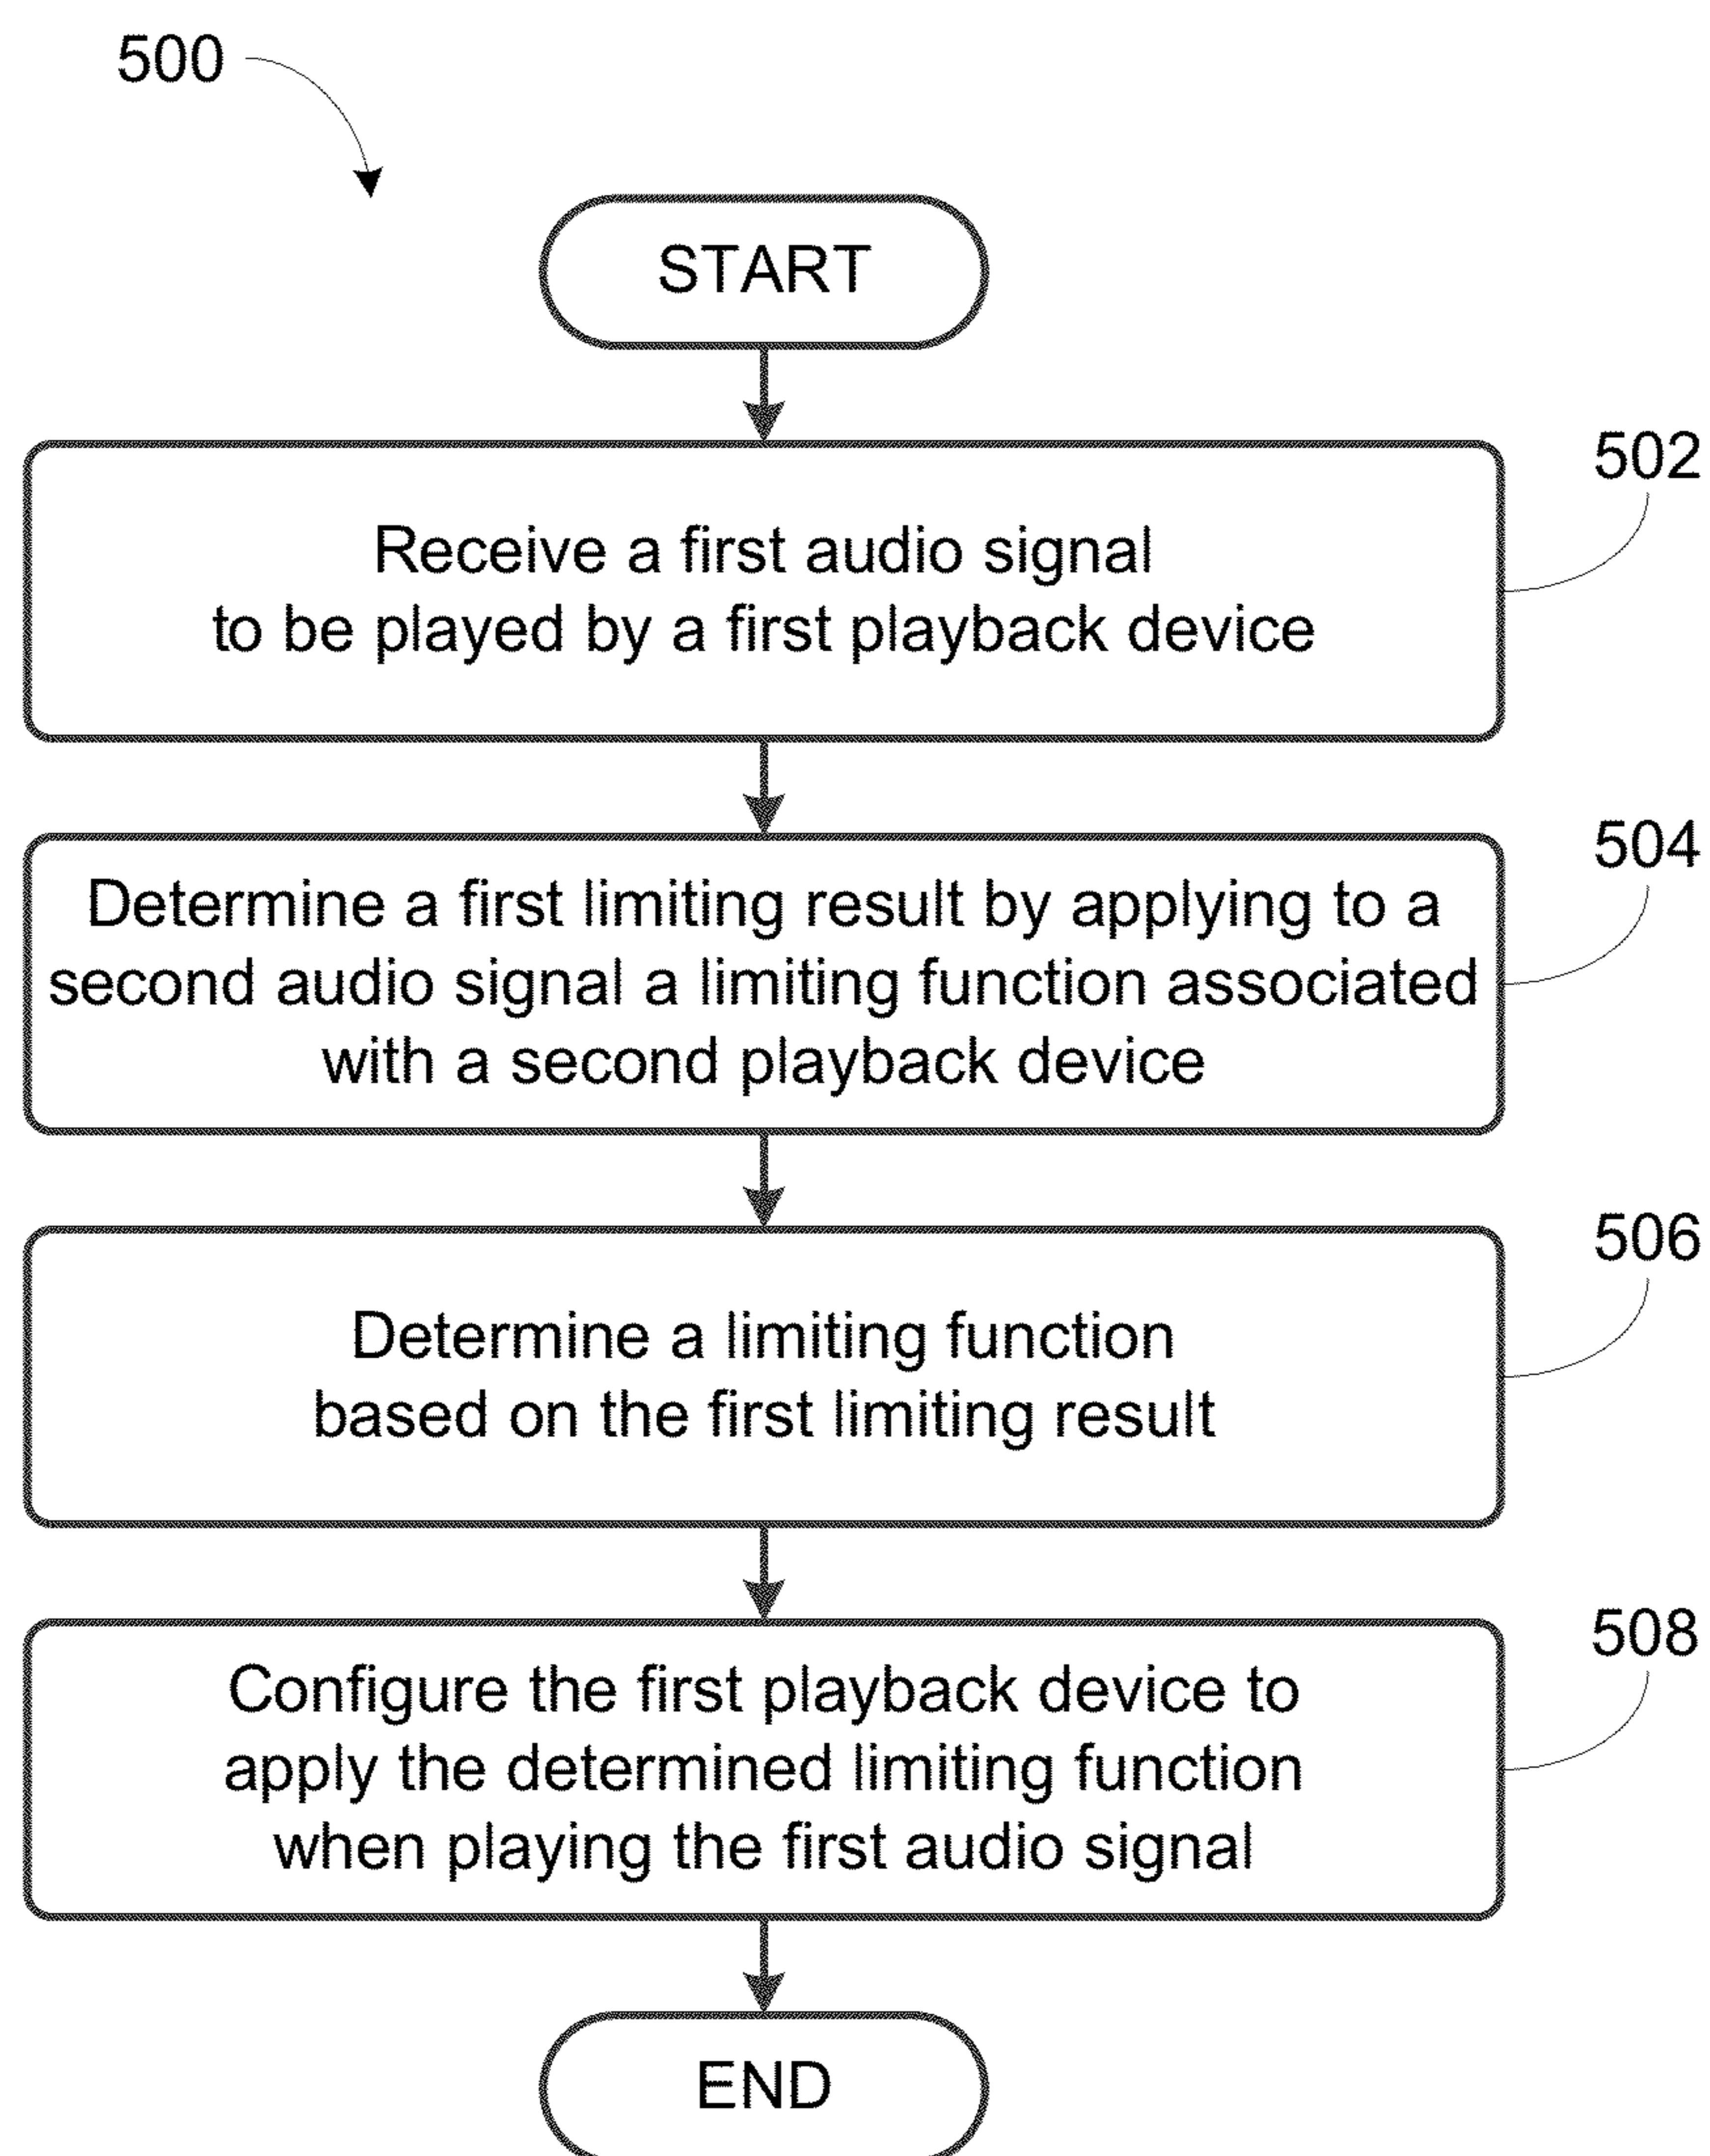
500

START

502

Receive a first audio signal to be played by a first playback device

504

Determine a first limiting result by applying to a second audio signal a limiting function associated with a second playback device

506

Determine a limiting function based on the first limiting result

508

Configure the first playback device to apply the determined limiting function when playing the first audio signal

END